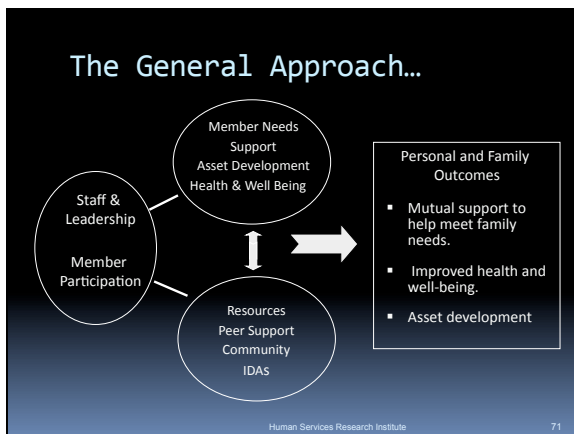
The General Approach…

Member Needs
Support
Asset Development
Health & Well Being

Staff &
Leadership

Member
Participation

Resources
Peer Support
Community
IDAs

Personal and Family Outcomes

- Mutual support to help meet family needs.
- Improved health and well-being.
- Asset development

Human Services Research Institute

71